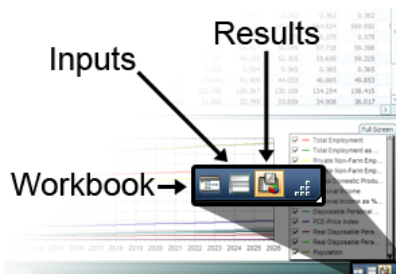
Results

Inputs

Workbook

Full Screen

Total Employment

Total Employment as ...

Private Non-Farm Emp...

Private Non-Farm Emp...

Gross Domestic Produ...

Personal Income

Personal Income as %...

Disposable Personal ...

PCE-Price Index

Real Disposable Pers...

Real Disposable Pers...

Population

2017 2018 2019 2020 2021 2022 2023 2024 2025 2026